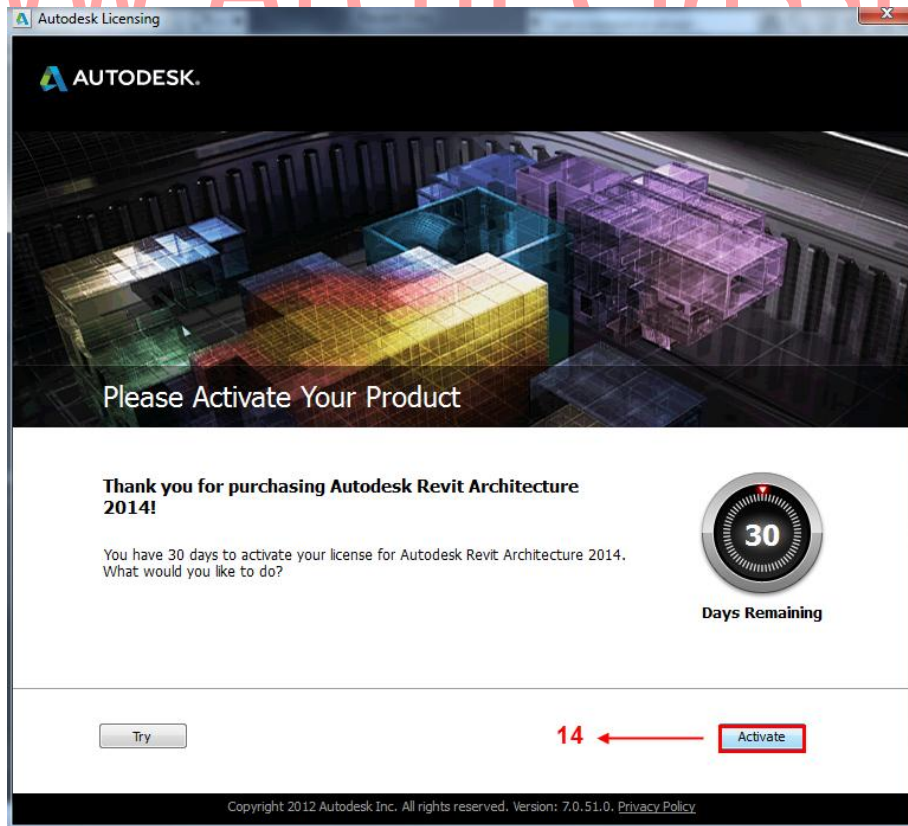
Autodesk Licensing

AUTODESK.

Please Activate Your Product

Thank you for purchasing Autodesk Revit Architecture 2014!

You have 30 days to activate your license for Autodesk Revit Architecture 2014. What would you like to do?

30

Days Remaining

Try

14

Activate

Copyright 2012 Autodesk Inc. All rights reserved. Version: 7.0.51.0. Privacy Policy